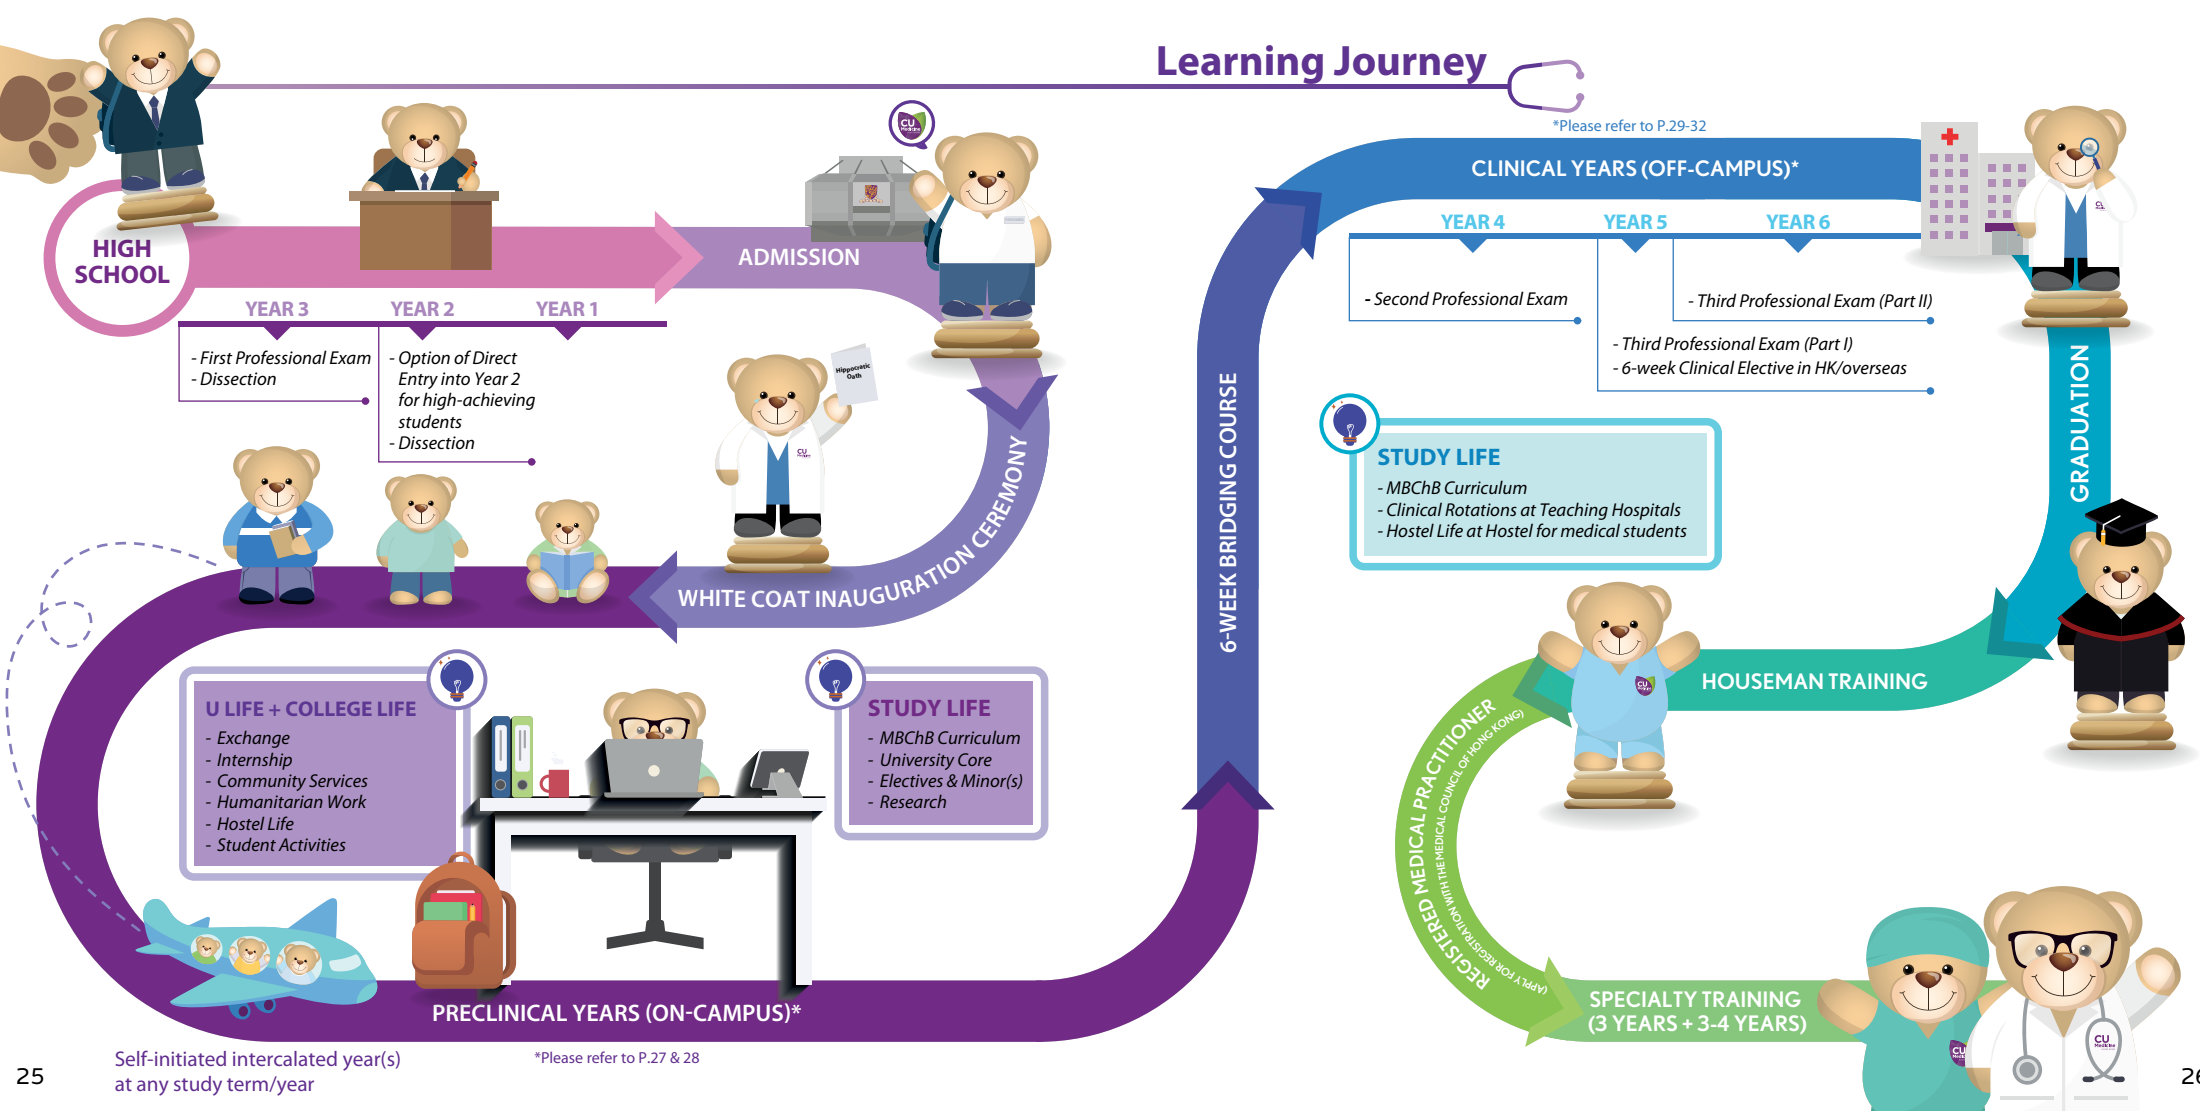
Learning Journey

*Please refer to P.29-32

HIGH SCHOOL

ADMISSION

YEAR 3 YEAR 2 YEAR 1

- First Professional Exam
- Dissection

- Option of Direct Entry into Year 2 for high-achieving students
- Dissection

Hippocratic Oath

WHITE COAT INAUGURATION CEREMONY

U LIFE + COLLEGE LIFE
- Exchange
- Internship
- Community Services
- Humanitarian Work
- Hostel Life
- Student Activities

STUDY LIFE
- MBChB Curriculum
- University Core
- Electives & Minor(s)
- Research

PRECLINICAL YEARS (ON-CAMPUS)*

Self-initiated intercalated year(s) at any study term/year

*Please refer to P.27 & 28

25

6-WEEK BRIDGING COURSE

CLINICAL YEARS (OFF-CAMPUS)*

YEAR 4 YEAR 5 YEAR 6

- Second Professional Exam

- Third Professional Exam (Part II)

- Third Professional Exam (Part I)
- 6-week Clinical Elective in HK/overseas

STUDY LIFE
- MBChB Curriculum
- Clinical Rotations at Teaching Hospitals
- Hostel Life at Hostel for medical students

GRADUATION

HOUSEMAN TRAINING

REGISTERED MEDICAL PRACTITIONER
(APPLY FOR REGISTRATION WITH THE MEDICAL COUNCIL OF HONG KONG)

SPECIALTY TRAINING
(3 YEARS + 3-4 YEARS)

26